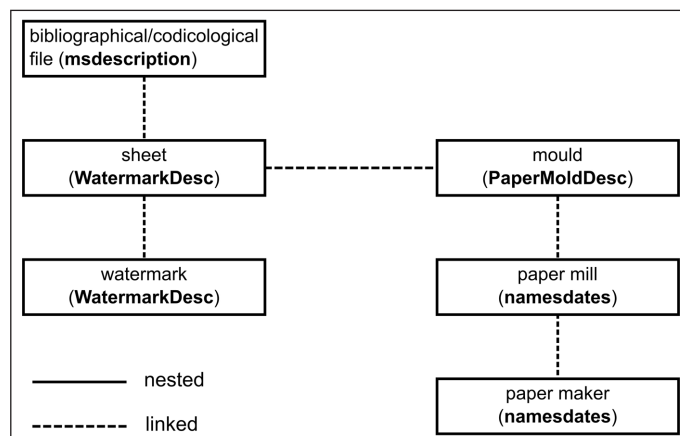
bibliographical/codicological file (**msdescription**)

sheet (**WatermarkDesc**)

mould (**PaperMoldDesc**)

watermark (**WatermarkDesc**)

paper mill (**namesdates**)

paper maker (**namesdates**)

nested

linked